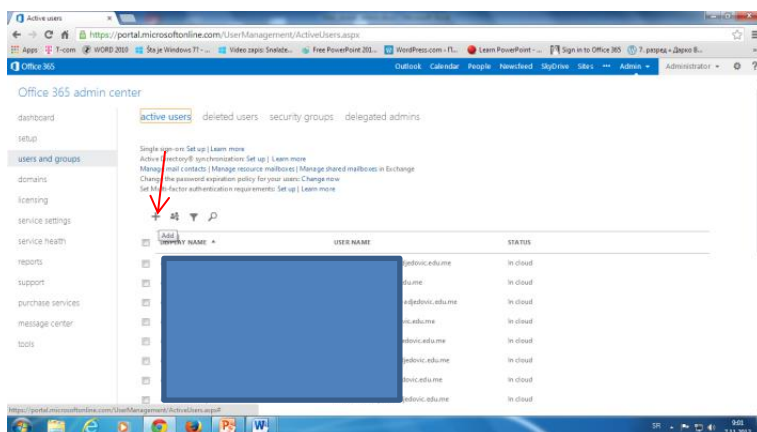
Active users ×

https://portal.microsoftonline.com/UserManagement/ActiveUsers.aspx

Apps T-com WORD 2010 Šta je Windows 7? - ... Video zapis: Snalaže... Free PowerPoint 201... WordPress.com - П... Learn PowerPoint - ... Sign in to Office 365 7. разред » Дарко В...

Office 365 Outlook Calendar People Newsfeed SkyDrive Sites ••• Admin Administrator

Office 365 admin center

dashboard

setup

users and groups

domains

licensing

service settings

service health

reports

support

purchase services

message center

tools

active users deleted users security groups delegated admins

Single sign-on: Set up | Learn more
Active Directory® synchronization: Set up | Learn more
Manage mail contacts | Manage resource mailboxes | Manage shared mailboxes in Exchange
Change the password expiration policy for your users: Change now
Set Multi-factor authentication requirements: Set up | Learn more

Add

| DISPLAY NAME ▲ | USER NAME | STATUS |
|---|---|---|
| | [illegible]jedovic.edu.me | In cloud |
| | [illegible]du.me | In cloud |
| | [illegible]adjedovic.edu.me | In cloud |
| | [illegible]vic.edu.me | In cloud |
| | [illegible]dovic.edu.me | In cloud |
| | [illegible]jedovic.edu.me | In cloud |
| | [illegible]jedovic.edu.me | In cloud |
| | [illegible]jedovic.edu.me | In cloud |

https://portal.microsoftonline.com/UserManagement/ActiveUsers.aspx#

SR 9:01